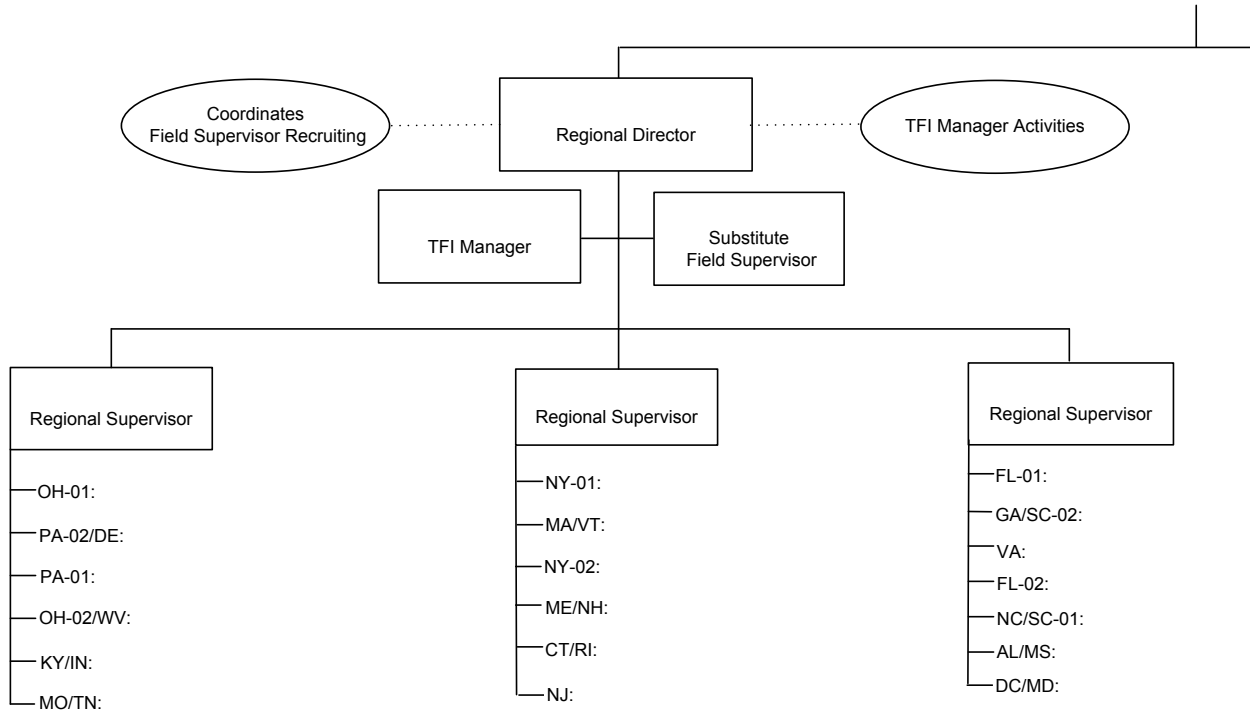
Coordinates
Field Supervisor Recruiting

Regional Director

TFI Manager Activities

TFI Manager

Substitute
Field Supervisor

Regional Supervisor

OH-01:

PA-02/DE:

PA-01:

OH-02/WV:

KY/IN:

MO/TN:

Regional Supervisor

NY-01:

MA/VT:

NY-02:

ME/NH:

CT/RI:

NJ:

Regional Supervisor

FL-01:

GA/SC-02:

VA:

FL-02:

NC/SC-01:

AL/MS:

DC/MD: